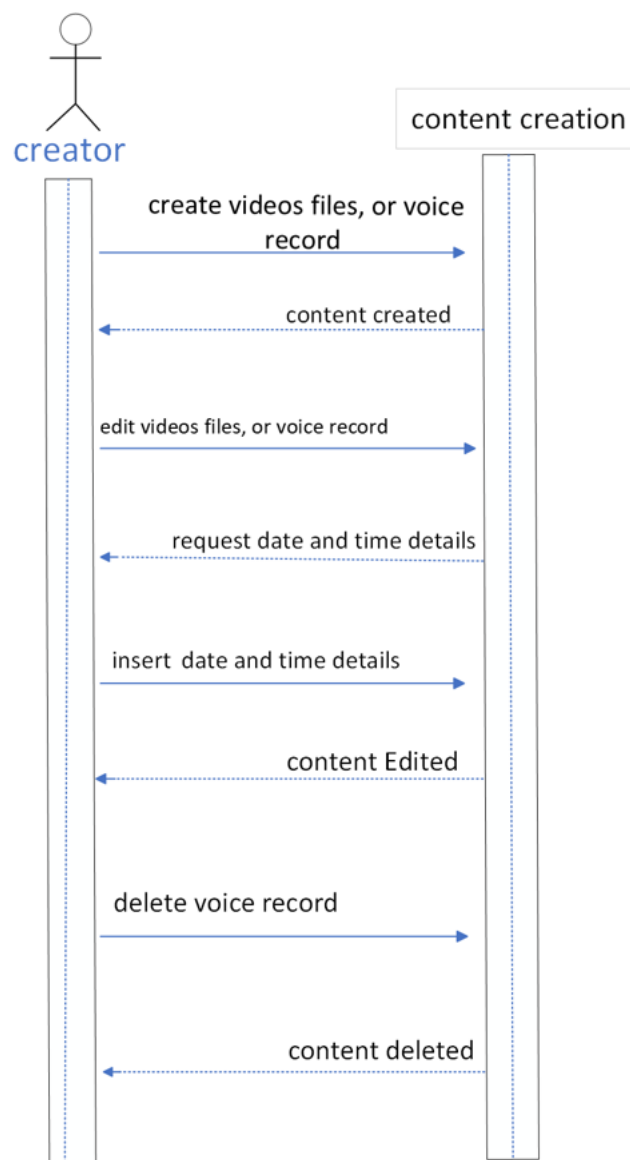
creator

content creation

create videos files, or voice record

content created

edit videos files, or voice record

request date and time details

insert date and time details

content Edited

delete voice record

content deleted